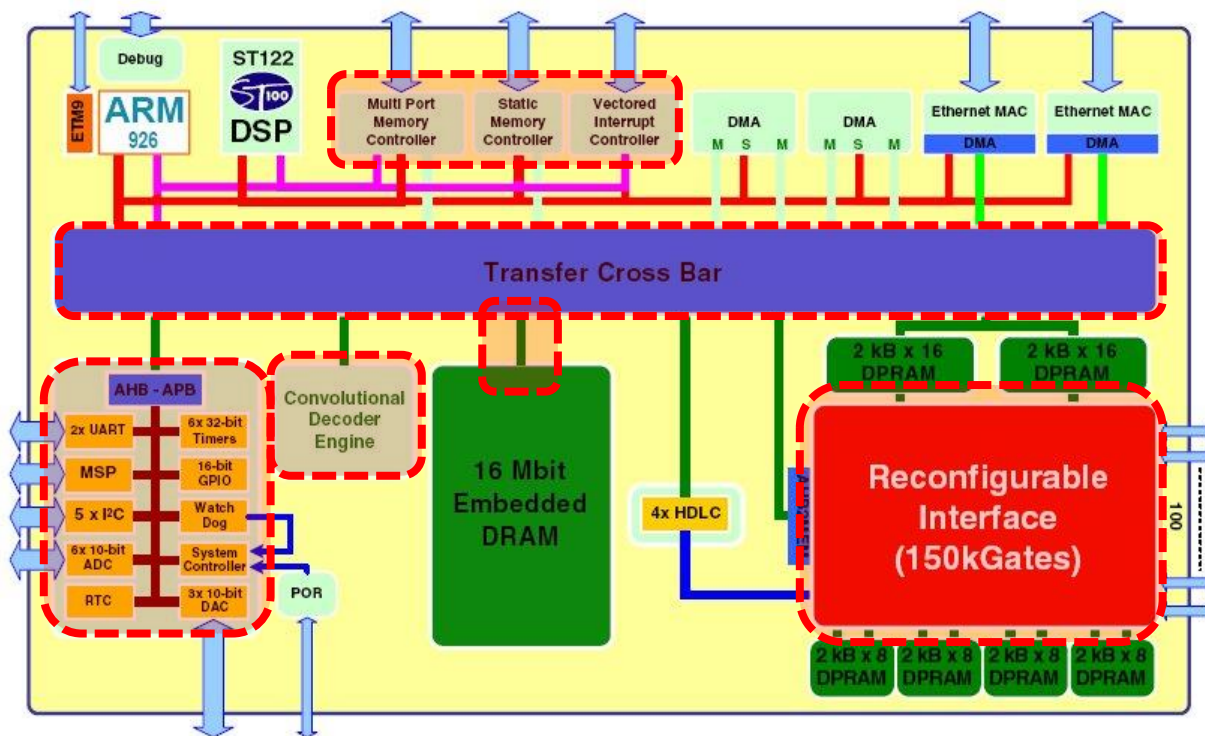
Debug

ETM9

ARM
926

ST122
ST100
DSP

Multi Port Memory Controller

Static Memory Controller

Vectored Interrupt Controller

DMA
M S M

DMA
M S M

Ethernet MAC
DMA

Ethernet MAC
DMA

Transfer Cross Bar

AHB - APB

2x UART

6x 32-bit Timers

MSP

16-bit GPIO

5 x I$^2$C

Watch Dog

6x 10-bit ADC

System Controller

RTC

3x 10-bit DAC

POR

Convolutional Decoder Engine

16 Mbit Embedded DRAM

4x HDLC

2 kB x 16 DPRAM

2 kB x 16 DPRAM

Reconfigurable Interface (150kGates)

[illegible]

100

2 kB x 8 DPRAM

2 kB x 8 DPRAM

2 kB x 8 DPRAM

2 kB x 8 DPRAM